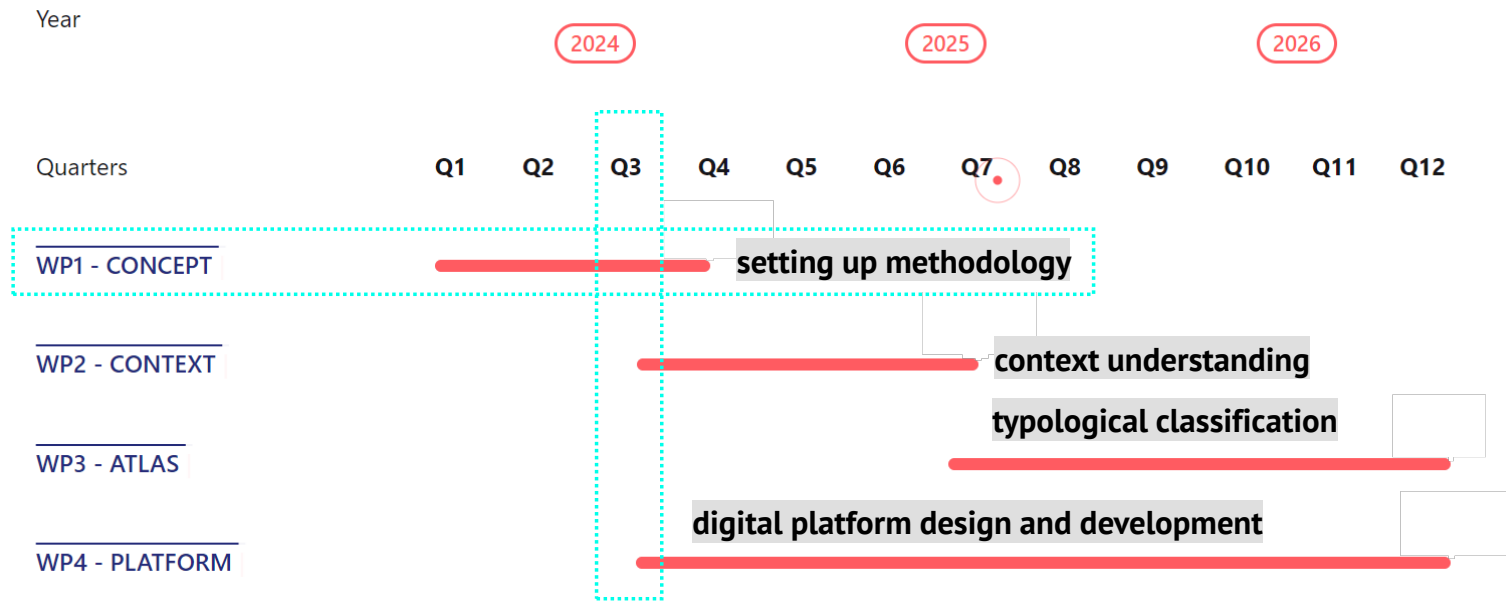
Year

2024

2025

2026

Quarters

Q1 Q2 Q3 Q4 Q5 Q6 Q7 Q8 Q9 Q10 Q11 Q12

WP1 - CONCEPT

setting up methodology

WP2 - CONTEXT

context understanding

typological classification

WP3 - ATLAS

digital platform design and development

WP4 - PLATFORM